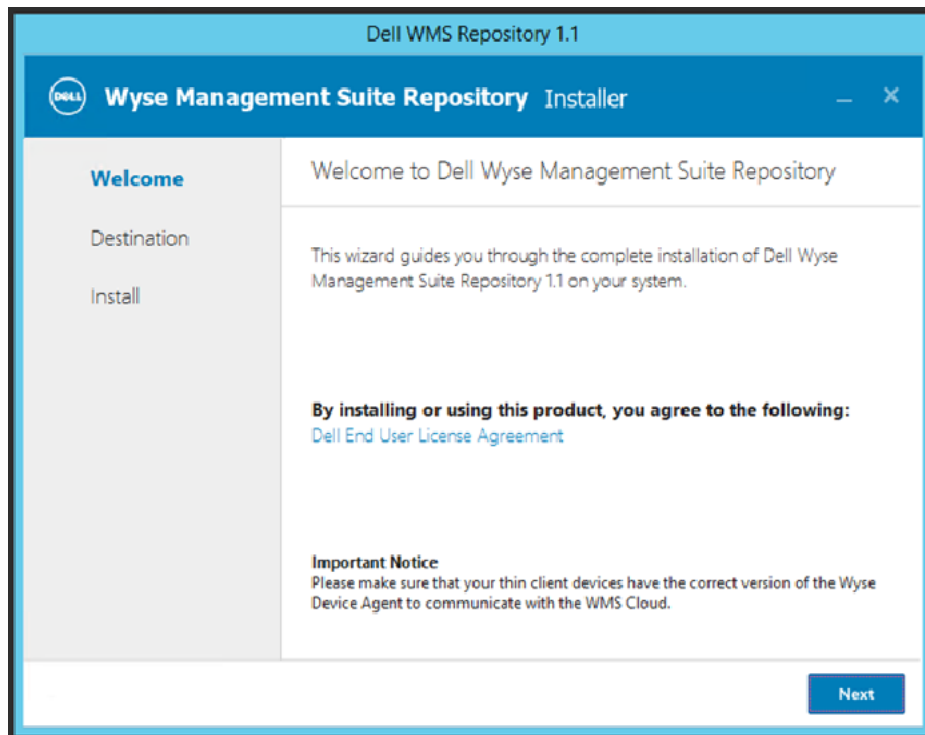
Dell WMS Repository 1.1

DELL Wyse Management Suite Repository Installer

Welcome

Destination

Install

Welcome to Dell Wyse Management Suite Repository

This wizard guides you through the complete installation of Dell Wyse Management Suite Repository 1.1 on your system.

By installing or using this product, you agree to the following:
Dell End User License Agreement

Important Notice
Please make sure that your thin client devices have the correct version of the Wyse Device Agent to communicate with the WMS Cloud.

Next